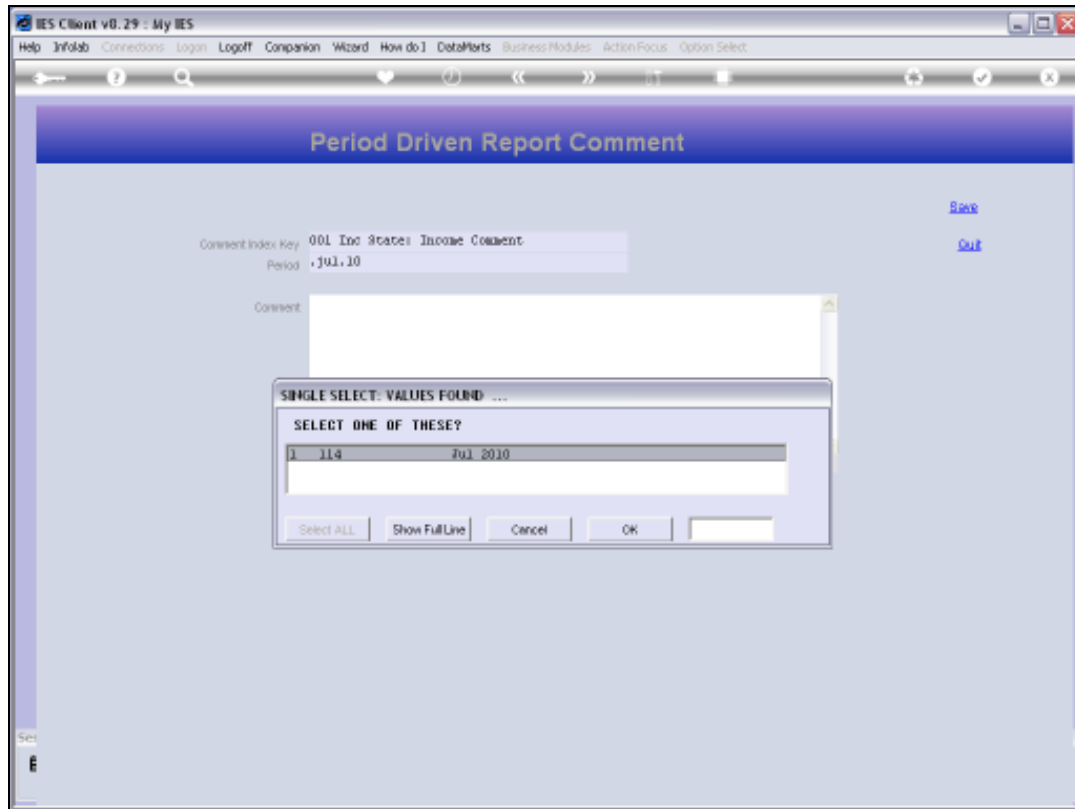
IES Client v8.29 : My IES

Help Infolab Connections Logon Logoff Companion Wizard How do I DataMarts Business Modules Action Focus Option Select

Period Driven Report Comment

Save

Quit

Comment Index Key 001 Inc State: Income Comment

Period .jul.10

Comment

SINGLE SELECT: VALUES FOUND ...

SELECT ONE OF THESE?

| | | |
|---|---|---|
| 1 | 114 | Jul 2010 |

Select ALL Show Full Line Cancel OK

Se

E